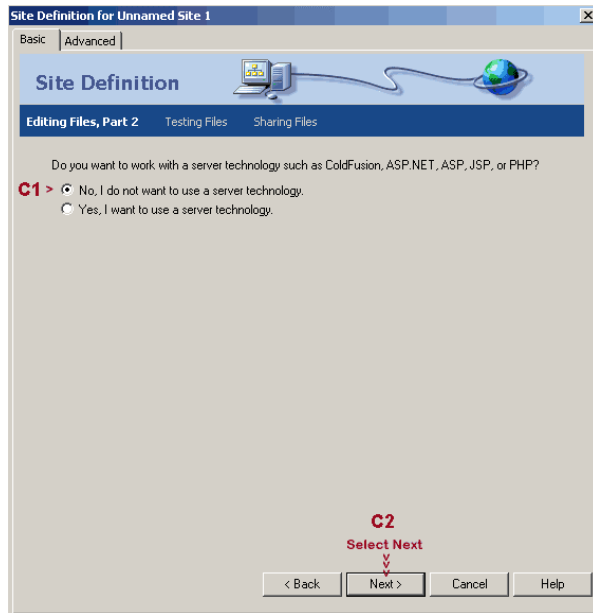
Site Definition for Unnamed Site 1

Basic | Advanced

Site Definition

Editing Files, Part 2 Testing Files Sharing Files

Do you want to work with a server technology such as ColdFusion, ASP.NET, ASP, JSP, or PHP?

C1 > No, I do not want to use a server technology.

Yes, I want to use a server technology.

C2
Select Next

< Back Next > Cancel Help